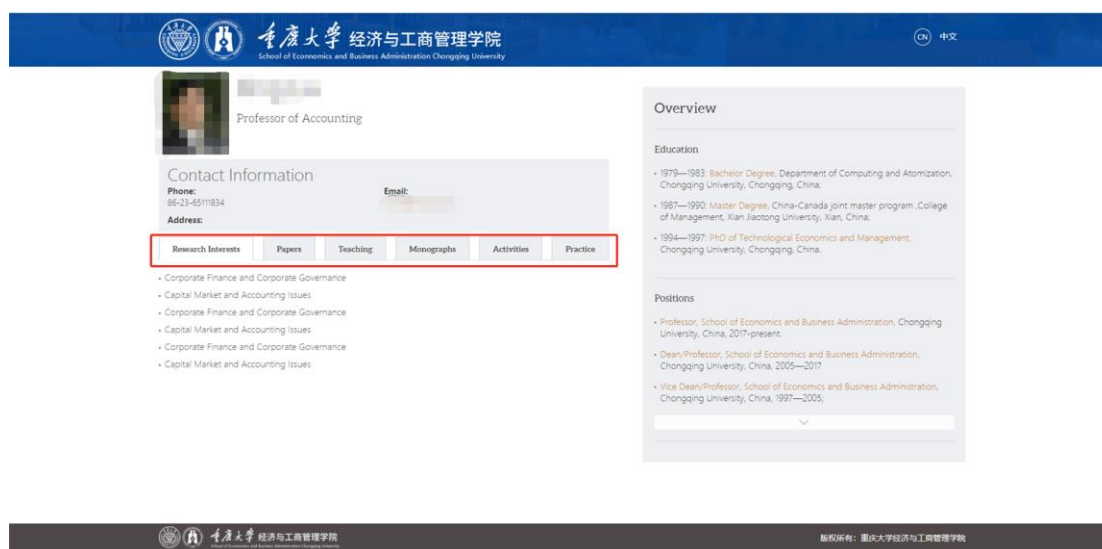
重庆大学 经济与工商管理学院
School of Economics and Business Administration Chongqing University

CN 中文

Professor of Accounting

Contact Information
Phone:
86-23-65111834
Email:
Address:

| Research Interests | Papers | Teaching | Monographs | Activities | Practice |
|---|---|---|---|---|---|

- Corporate Finance and Corporate Governance
- Capital Market and Accounting Issues
- Corporate Finance and Corporate Governance
- Capital Market and Accounting Issues
- Corporate Finance and Corporate Governance
- Capital Market and Accounting Issues

Overview

Education

- 1979—1983: Bachelor Degree, Department of Computing and Atomization, Chongqing University, Chongqing, China;
- 1987—1990: Master Degree, China-Canada joint master program ,College of Management, Xian Jiaotong University, Xian, China;
- 1994—1997: PhD of Technological Economics and Management, Chongqing University, Chongqing, China.

Positions

- Professor, School of Economics and Business Administration, Chongqing University, China, 2017-present.
- Dean/Professor, School of Economics and Business Administration, Chongqing University, China, 2005—2017
- Vice Dean/Professor, School of Economics and Business Administration, Chongqing University, China, 1997—2005;

重庆大学 经济与工商管理学院
School of Economics and Business Administration Chongqing University

版权所有：重庆大学经济与工商管理学院